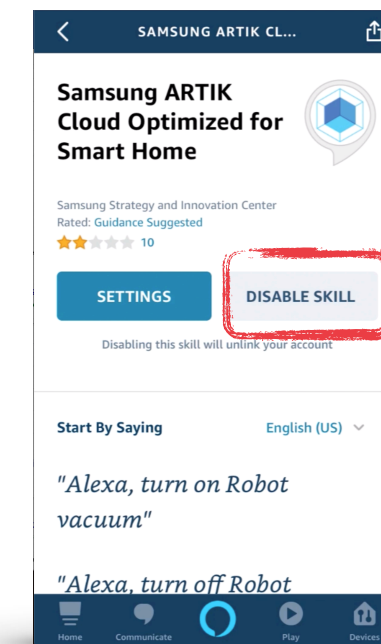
SAMSUNG ARTIK CL...

Samsung ARTIK Cloud Optimized for Smart Home

Samsung Strategy and Innovation Center
Rated: Guidance Suggested
10

SETTINGS

DISABLE SKILL

Disabling this skill will unlink your account

Start By Saying

English (US)

"Alexa, turn on Robot vacuum"

"Alexa, turn off Robot

Home

Communicate

Play

Devices